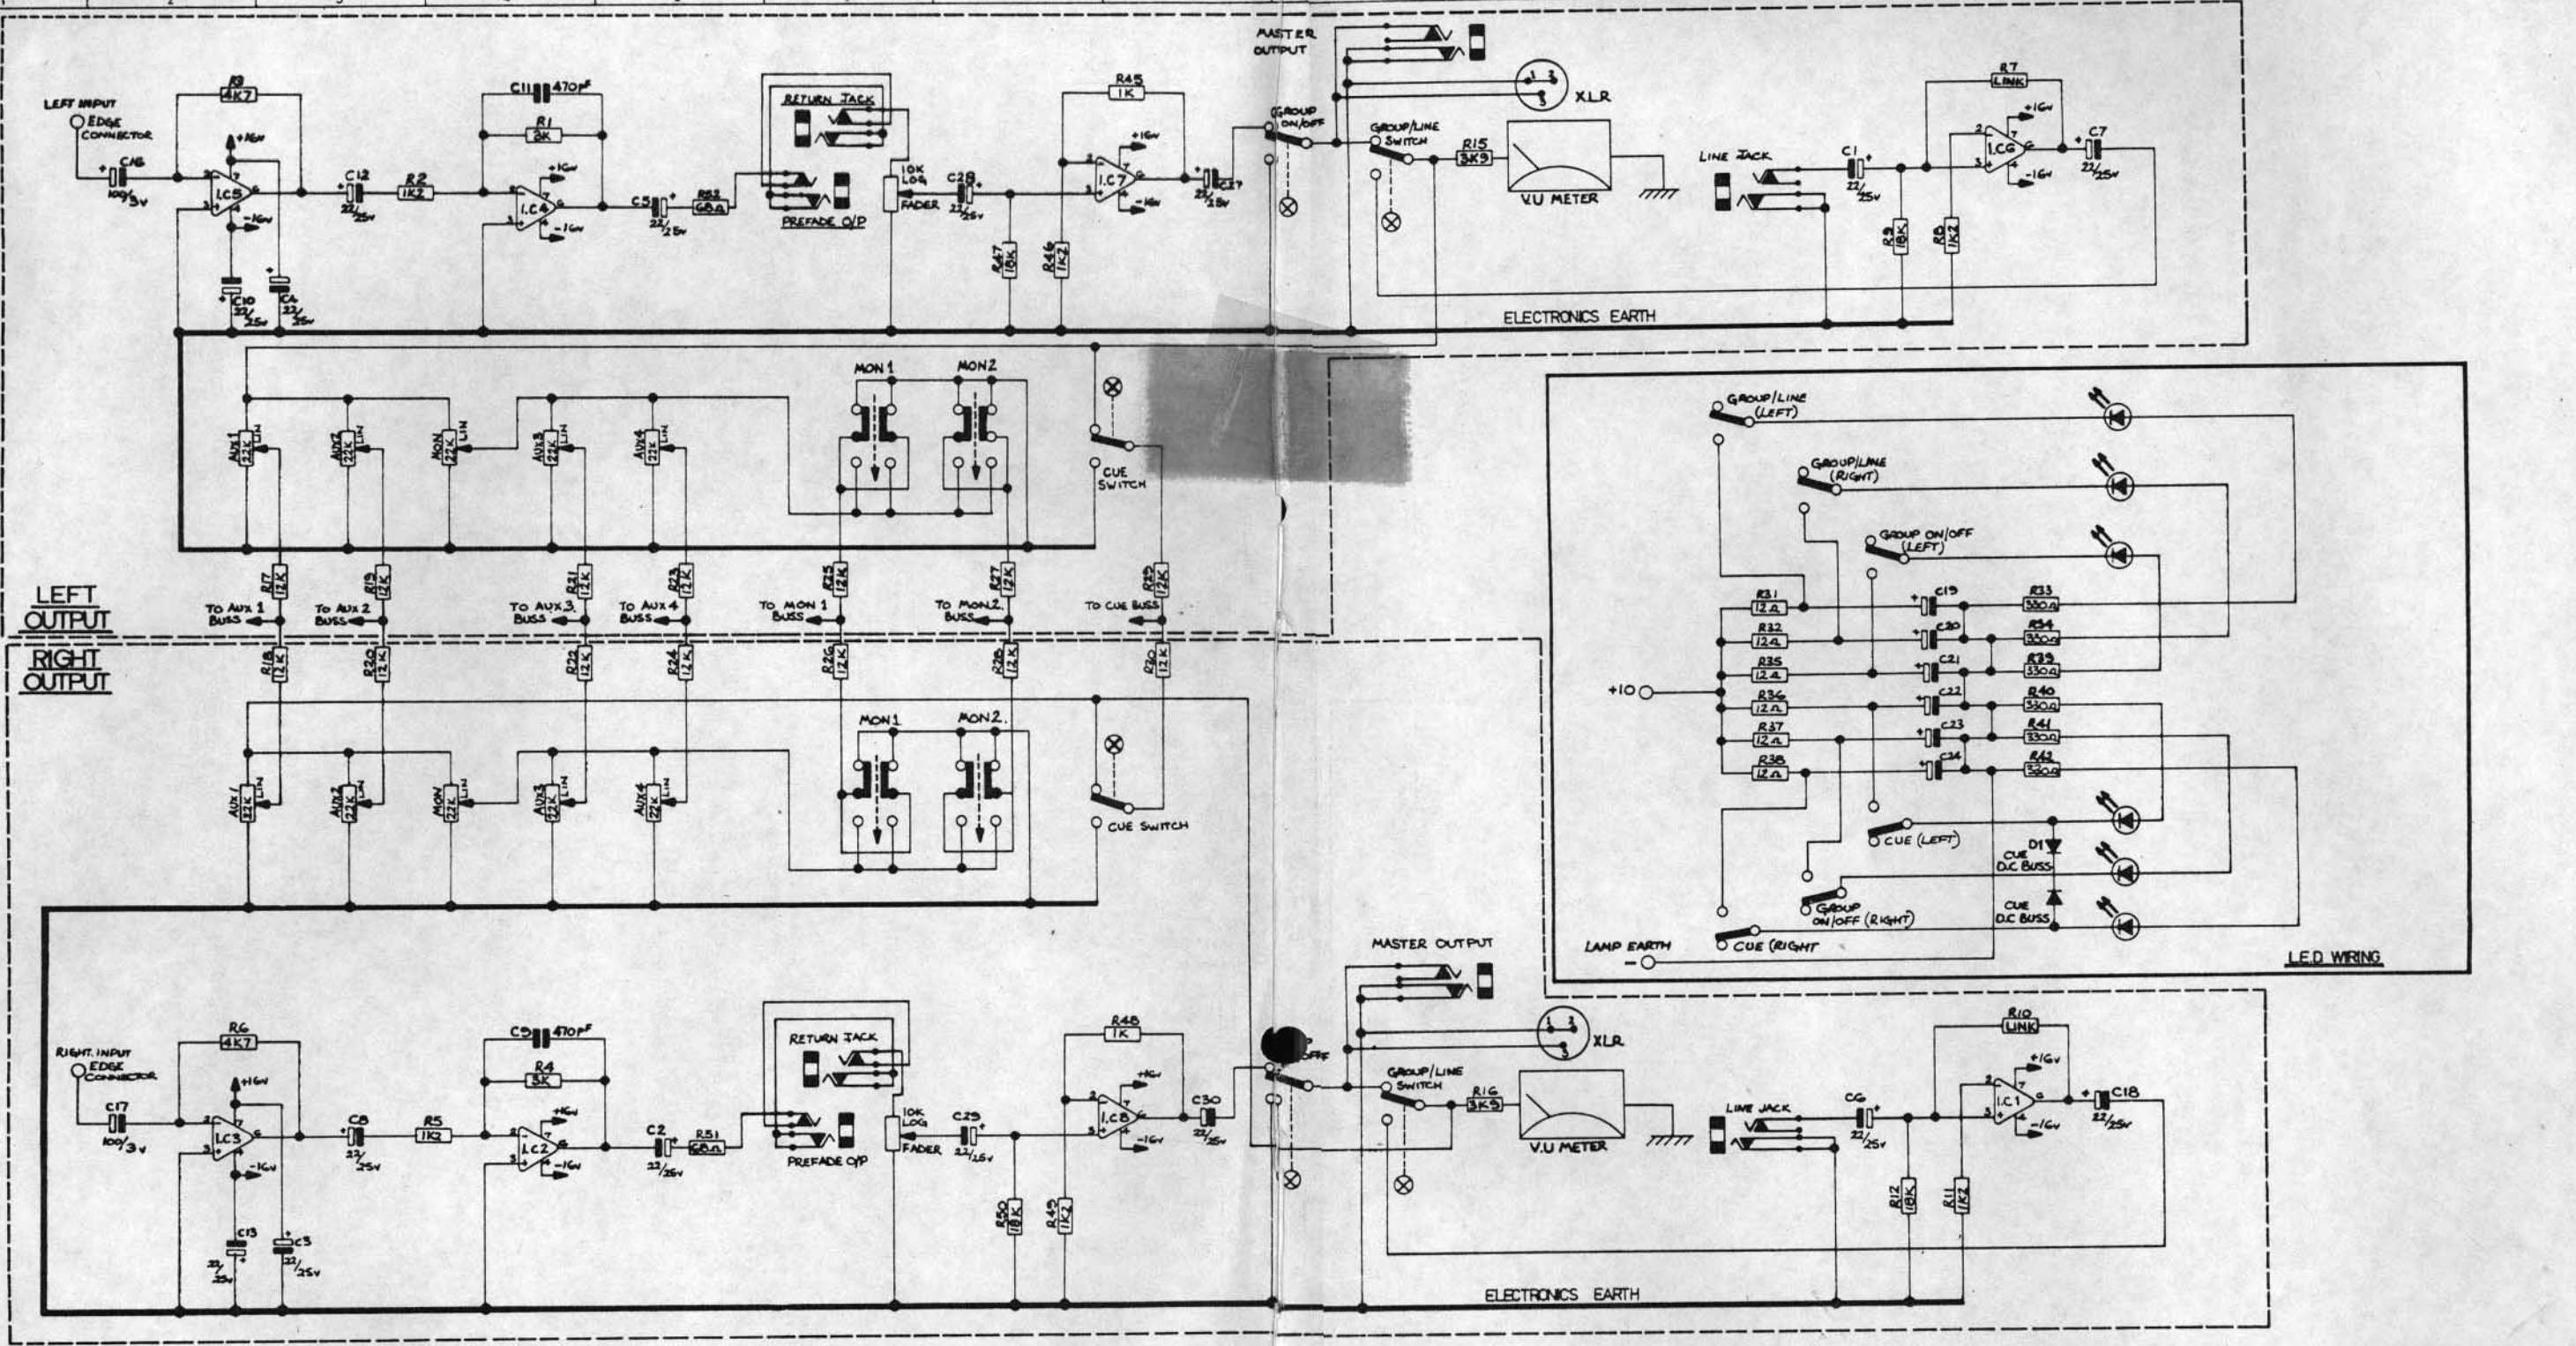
LEFT INPUT
EDGE CONNECTOR
C16
100/3V
R3
4K7
I.C5
+16V
-16V
C10
22/25V
C4
22/25V
C12
22/25V
R2
1K2
C11 470pF
R1
3K
I.C4
+16V
-16V
C5
22/25V
R52
68Ω
RETURN JACK
PREFADE O/P
10K LOG FADER
C28
22/25V
R47
18K
R46
1K2
R45
1K
I.C7
+16V
-16V
C27
22/25V
MASTER OUTPUT
GROUP ON/OFF
XLR
GROUP/LINE SWITCH
R15
3K9
V.U METER
LINE JACK
C1
22/25V
R9
18K
R8
1K2
R7
LINK
I.C6
+16V
-16V
C7
22/25V
ELECTRONICS EARTH

AUX1 22K LIN
AUX2 22K LIN
MON 22K LIN
AUX3 22K LIN
AUX4 22K LIN
MON 1
MON 2
CUE SWITCH
R17 12K
R19 12K
R21 12K
R23 12K
R25 12K
R27 12K
R29 12K
TO AUX 1 BUSS
TO AUX 2 BUSS
TO AUX 3 BUSS
TO AUX 4 BUSS
TO MON 1 BUSS
TO MON 2 BUSS
TO CUE BUSS
LEFT OUTPUT
RIGHT OUTPUT
R18 12K
R20 12K
R22 12K
R24 12K
R26 12K
R28 12K
R30 12K
AUX1 22K LIN
AUX2 22K LIN
MON 22K LIN
AUX3 22K LIN
AUX4 22K LIN
MON 1
MON 2.
CUE SWITCH

GROUP/LINE (LEFT)
GROUP/LINE (RIGHT)
GROUP ON/OFF (LEFT)
R31 12Ω
R32 12Ω
R35 12Ω
R36 12Ω
R37 12Ω
R38 12Ω
C19
C20
C21
C22
C23
C24
R33 330Ω
R34 330Ω
R39 330Ω
R40 330Ω
R41 330Ω
R42 330Ω
+10
CUE (LEFT)
D1
CUE D.C BUSS
CUE D.C BUSS
GROUP ON/OFF (RIGHT)
LAMP EARTH
-
CUE (RIGHT
LED WIRING

RIGHT INPUT
EDGE CONNECTOR
C17
100/3V
R6
4K7
I.C3
+16V
-16V
C13
22/25V
C3
22/25V
C8
22/25V
R5
1K2
C9 470pF
R4
3K
I.C2
+16V
-16V
C2
22/25V
R51
68Ω
RETURN JACK
PREFADE O/P
10K LOG FADER
C29
22/25V
R50
18K
R49
1K2
R48
1K
I.C8
+16V
-16V
C30
22/25V
OFF
MASTER OUTPUT
XLR
GROUP/LINE SWITCH
R16
3K9
V.U METER
LINE JACK
C6
22/25V
R12
18K
R11
1K2
R10
LINK
I.C1
+16V
-16V
C18
22/25V
ELECTRONICS EARTH